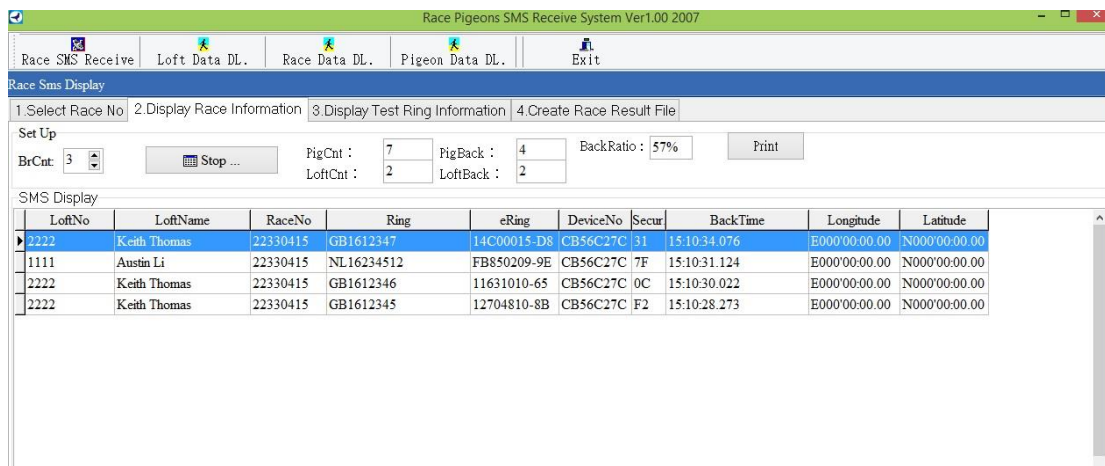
Race Pigeons SMS Receive System Ver1.00 2007

Race SMS Receive | Loft Data DL. | Race Data DL. | Pigeon Data DL. | Exit

Race Sms Display

1.Select Race No | 2.Display Race Information | 3.Display Test Ring Information | 4.Create Race Result File

Set Up

BrCnt: 3

Stop ...

PigCnt : 7
LoftCnt : 2

PigBack : 4
LoftBack : 2

BackRatio : 57%

Print

SMS Display

| LoftNo | LoftName | RaceNo | Ring | eRing | DeviceNo | Secur | BackTime | Longitude | Latitude |
|---|---|---|---|---|---|---|---|---|---|
| 2222 | Keith Thomas | 22330415 | GB1612347 | 14C00015-D8 | CB56C27C | 31 | 15:10:34.076 | E000'00:00.00 | N000'00:00.00 |
| 1111 | Austin Li | 22330415 | NL16234512 | FB850209-9E | CB56C27C | 7F | 15:10:31.124 | E000'00:00.00 | N000'00:00.00 |
| 2222 | Keith Thomas | 22330415 | GB1612346 | 11631010-65 | CB56C27C | 0C | 15:10:30.022 | E000'00:00.00 | N000'00:00.00 |
| 2222 | Keith Thomas | 22330415 | GB1612345 | 12704810-8B | CB56C27C | F2 | 15:10:28.273 | E000'00:00.00 | N000'00:00.00 |